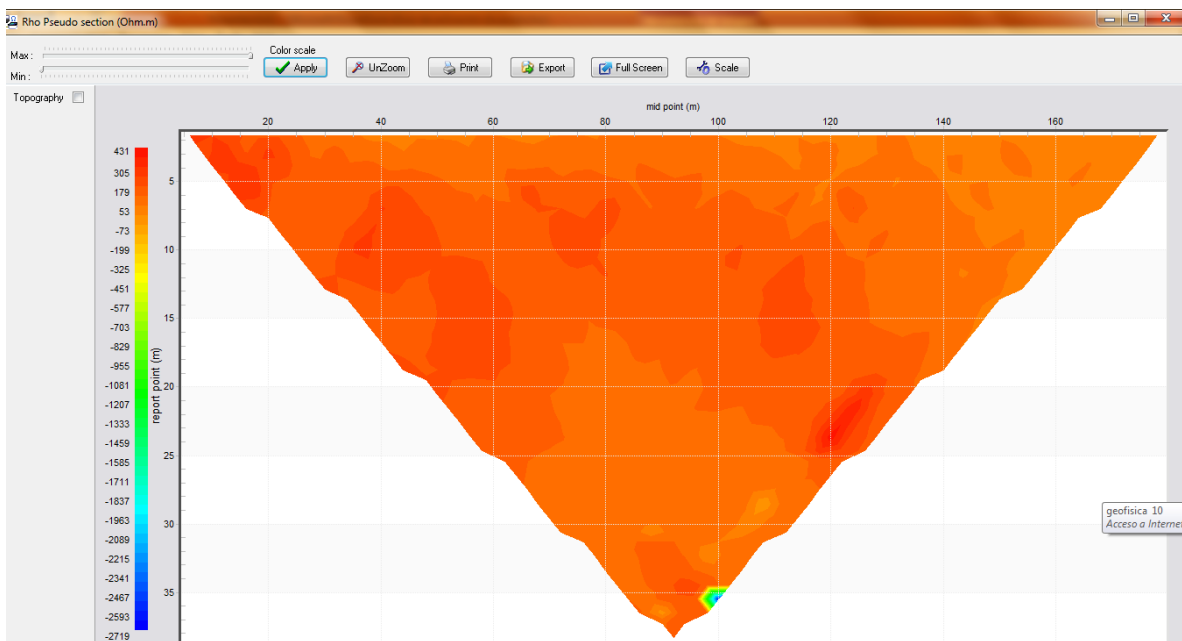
Rho Pseudo section (Ohm.m)

Max :
Min :
Color scale
Apply
UnZoom
Print
Export
Full Screen
Scale

Topography

mid point (m)
20 40 60 80 100 120 140 160

431
305
179
53
-73
-199
-325
-451
-577
-703
-829
-955
-1081
-1207
-1333
-1459
-1585
-1711
-1837
-1963
-2089
-2215
-2341
-2467
-2593
-2719

report point (m)
5
10
15
20
25
30
35

geofisica 10
Acceso a Interne